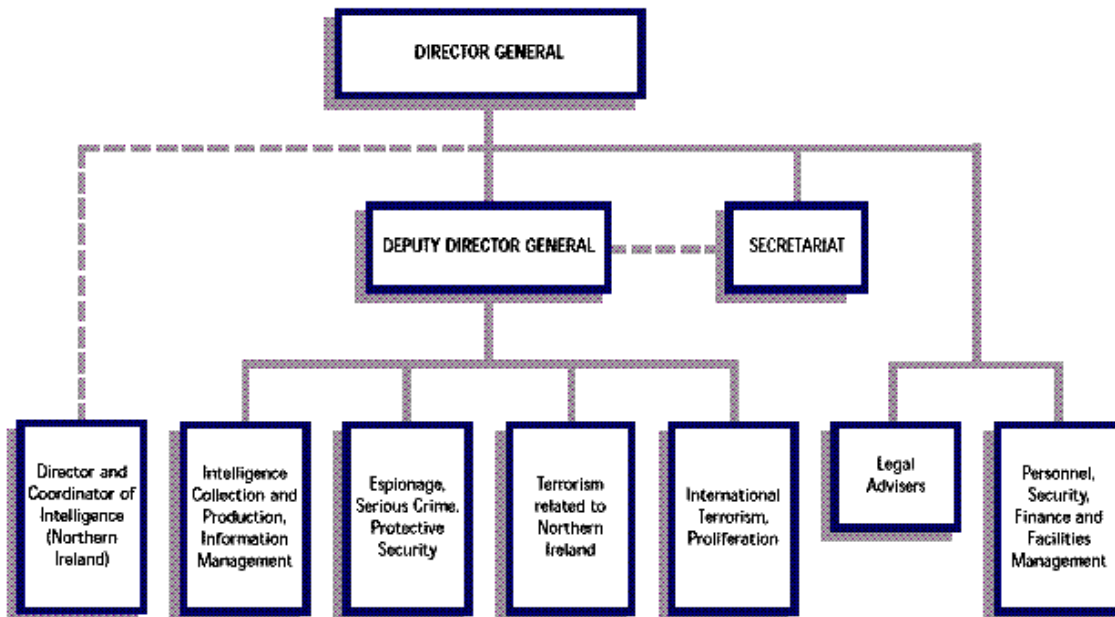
DIRECTOR GENERAL

DEPUTY DIRECTOR GENERAL

SECRETARIAT

Director and Coordinator of Intelligence (Northern Ireland)

Intelligence Collection and Production, Information Management

Espionage, Serious Crime, Protective Security

Terrorism related to Northern Ireland

International Terrorism, Proliferation

Legal Advisers

Personnel, Security, Finance and Facilities Management